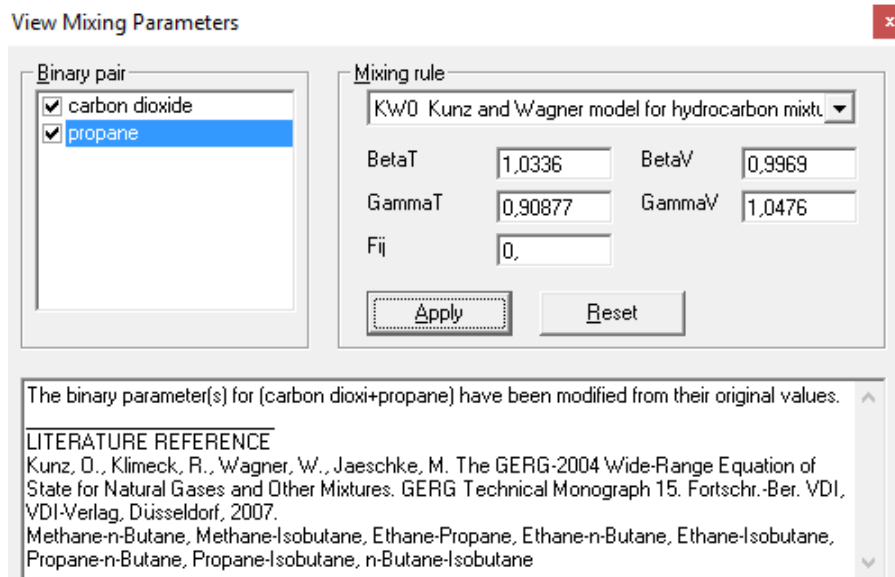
View Mixing Parameters

Binary pair
carbon dioxide
propane

Mixing rule
KW0 Kunz and Wagner model for hydrocarbon mixtu

BetaT 1,0336
BetaV 0,9969
GammaT 0,90877
GammaV 1,0476
Fij 0,

Apply
Reset

The binary parameter(s) for (carbon dioxi+propane) have been modified from their original values.

LITERATURE REFERENCE
Kunz, O., Klimeck, R., Wagner, W., Jaeschke, M. The GERG-2004 Wide-Range Equation of State for Natural Gases and Other Mixtures. GERG Technical Monograph 15. Fortschr.-Ber. VDI, VDI-Verlag, Düsseldorf, 2007.
Methane-n-Butane, Methane-Isobutane, Ethane-Propane, Ethane-n-Butane, Ethane-Isobutane, Propane-n-Butane, Propane-Isobutane, n-Butane-Isobutane